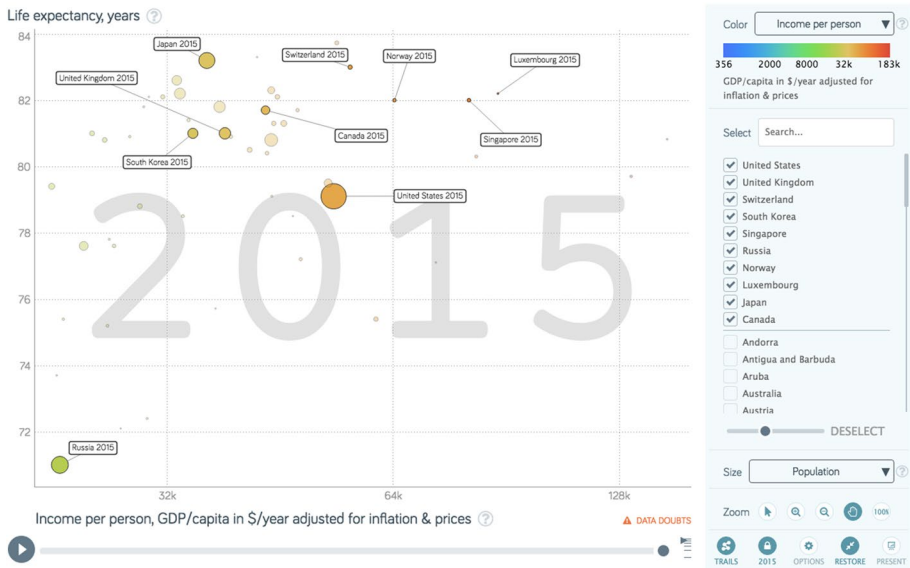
Life expectancy, years ?

84
82
80
78
76
74
72

Japan 2015
Switzerland 2015
Norway 2015
Luxembourg 2015
United Kingdom 2015
Canada 2015
Singapore 2015
South Korea 2015
United States 2015
Russia 2015

2015

32k
64k
128k

Income per person, GDP/capita in $/year adjusted for inflation & prices ?

DATA DOUBTS

Color
Income per person
356
2000
8000
32k
183k
GDP/capita in $/year adjusted for inflation & prices

Select
Search...

United States
United Kingdom
Switzerland
South Korea
Singapore
Russia
Norway
Luxembourg
Japan
Canada
Andorra
Antigua and Barbuda
Aruba
Australia
Austria

DESELECT

Size
Population

Zoom
100%

TRAILS
2015
OPTIONS
RESTORE
PRESENT